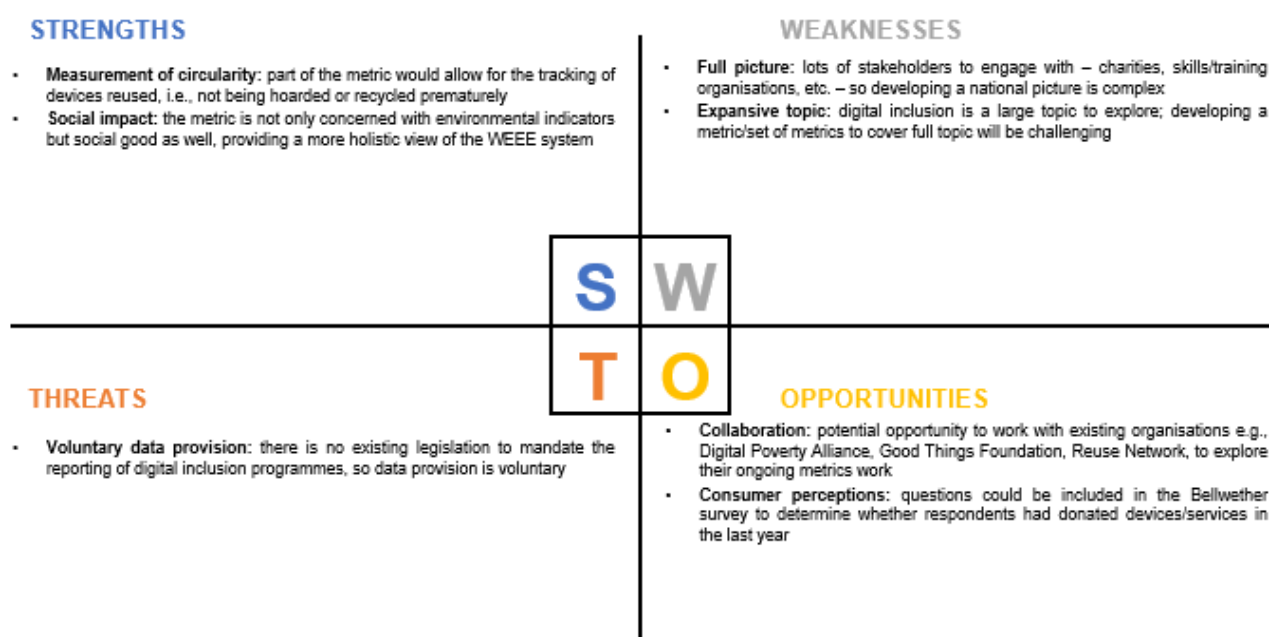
STRENGTHS

- **Measurement of circularity:** part of the metric would allow for the tracking of devices reused, i.e., not being hoarded or recycled prematurely
- **Social impact:** the metric is not only concerned with environmental indicators but social good as well, providing a more holistic view of the WEEE system

WEAKNESSES

- **Full picture:** lots of stakeholders to engage with – charities, skills/training organisations, etc. – so developing a national picture is complex
- **Expansive topic:** digital inclusion is a large topic to explore; developing a metric/set of metrics to cover full topic will be challenging

S W
T O

THREATS

- **Voluntary data provision:** there is no existing legislation to mandate the reporting of digital inclusion programmes, so data provision is voluntary

OPPORTUNITIES

- **Collaboration:** potential opportunity to work with existing organisations e.g., Digital Poverty Alliance, Good Things Foundation, Reuse Network, to explore their ongoing metrics work
- **Consumer perceptions:** questions could be included in the Bellwether survey to determine whether respondents had donated devices/services in the last year